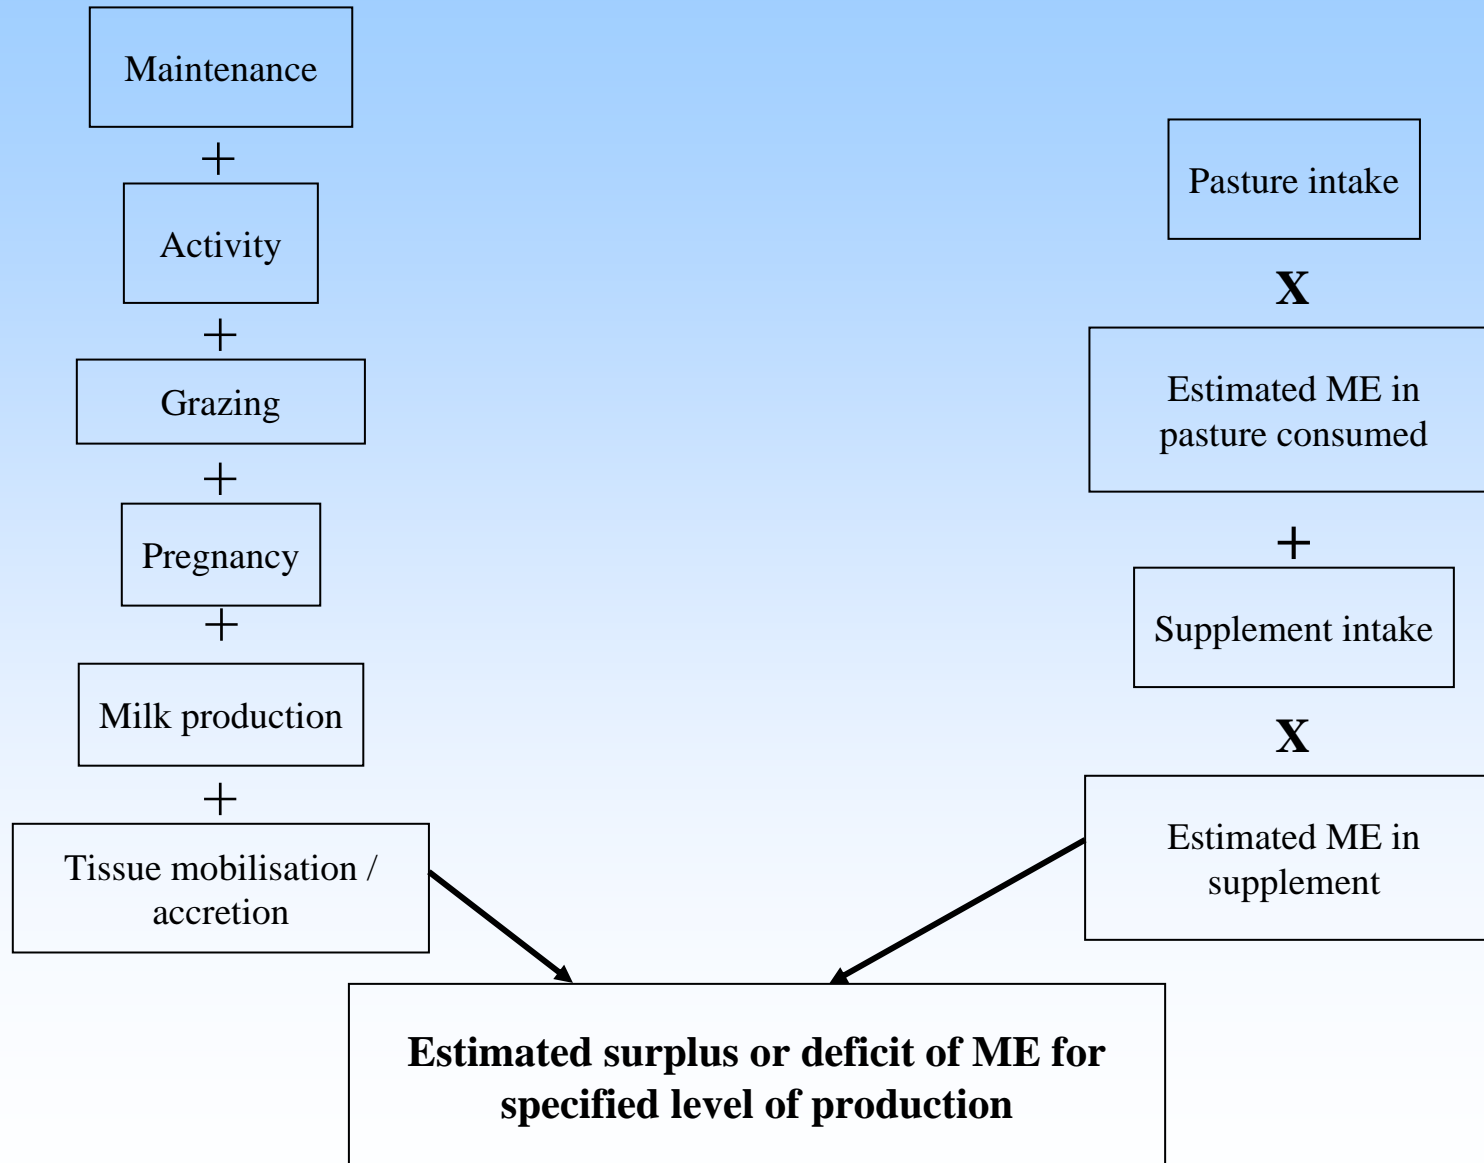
Maintenance

+

Activity

+

Grazing

+

Pregnancy

+

Milk production

+

Tissue mobilisation / accretion

Pasture intake

X

Estimated ME in pasture consumed

+

Supplement intake

X

Estimated ME in supplement

**Estimated surplus or deficit of ME for specified level of production**